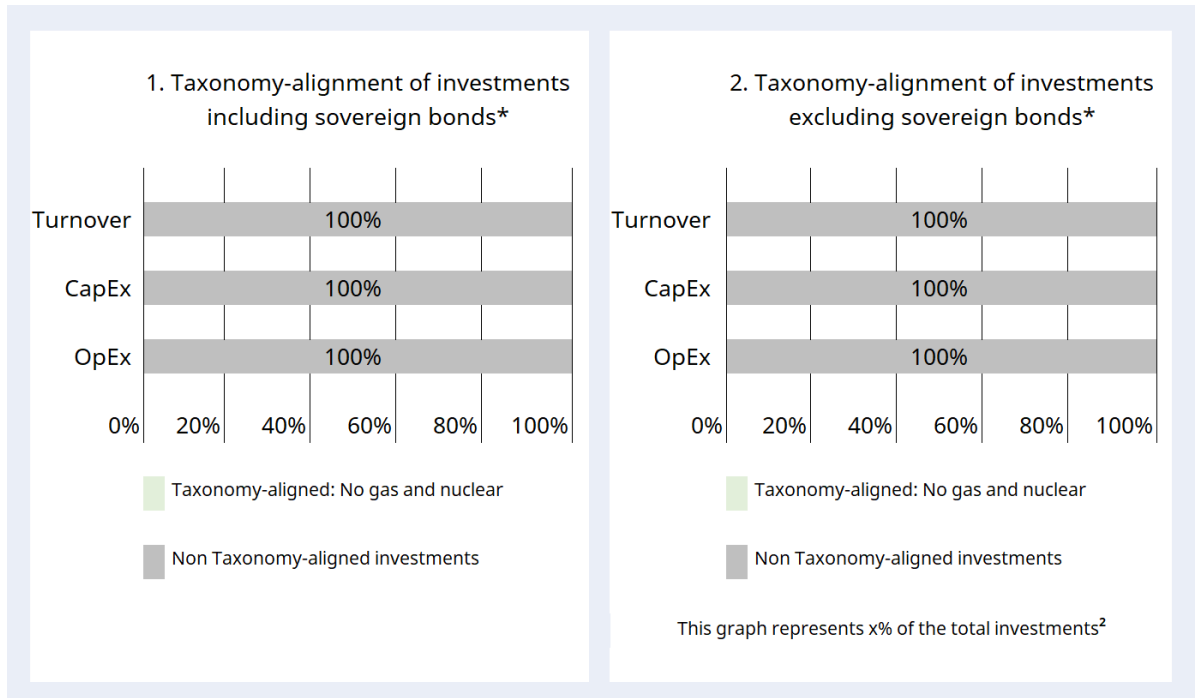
1. Taxonomy-alignment of investments including sovereign bonds*

Turnover 100%
CapEx 100%
OpEx 100%

0% 20% 40% 60% 80% 100%

Taxonomy-aligned: No gas and nuclear

Non Taxonomy-aligned investments

2. Taxonomy-alignment of investments excluding sovereign bonds*

Turnover 100%
CapEx 100%
OpEx 100%

0% 20% 40% 60% 80% 100%

Taxonomy-aligned: No gas and nuclear

Non Taxonomy-aligned investments

This graph represents x% of the total investments²